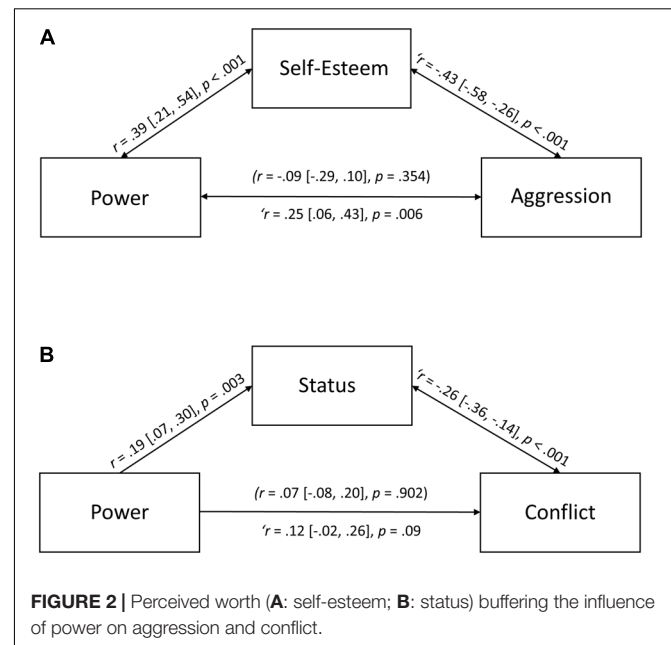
A

Self-Esteem

r = .39 [.21, .54], p < .001

'r = -.43 [-.58, -.26], p < .001

Power

(r = -.09 [-.29, .10], p = .354)

'r = .25 [.06, .43], p = .006

Aggression

B

Status

r = .19 [.07, .30], p = .003

'r = -.26 [-.36, -.14], p < .001

Power

(r = .07 [-.08, .20], p = .902)

'r = .12 [-.02, .26], p = .09

Conflict

**FIGURE 2 |** Perceived worth (**A**: self-esteem; **B**: status) buffering the influence of power on aggression and conflict.